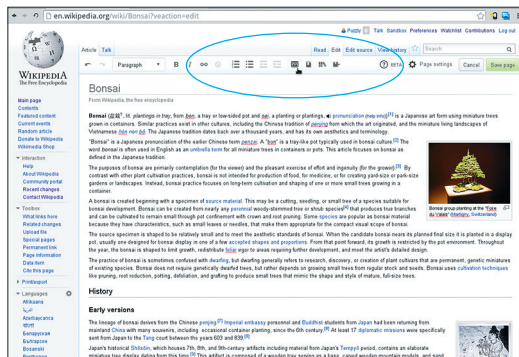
en.wikipedia.org/wiki/Bonsai?veaction=edit

Puttily Talk Sandbox Preferences Watchlist Contributions Log out

Article Talk

Read Edit Edit source View history Search

Paragraph B I Page settings Cancel Save page

WIKIPEDIA
The Free Encyclopedia

Main page
Contents
Featured content
Current events
Random article
Donate to Wikipedia
Wikimedia Shop

Interaction
Help
About Wikipedia
Community portal
Recent changes
Contact Wikipedia

Toolbox
What links here
Related changes
Upload file
Special pages
Permanent link
Page information
Data item
Cite this page

Print/export

Languages
Afrikaans
العربية
Azərbaycanca
Беларуская
Български
Brezhoneg
Català

Bonsai

From Wikipedia, the free encyclopedia

Bonsai (盆栽, lit. plantings in tray, from bon, a tray or low-sided pot and sai, a planting or plantings, pronunciation (help·info)) is a Japanese art form using miniature trees grown in containers. Similar practices exist in other cultures, including the Chinese tradition of penjing from which the art originated, and the miniature living landscapes of Vietnamese hòn non bộ. The Japanese tradition dates back over a thousand years, and has its own aesthetics and terminology.

"Bonsai" is a Japanese pronunciation of the earlier Chinese term penzai. A "bon" is a tray-like pot typically used in bonsai culture. The word bonsai is often used in English as an umbrella term for all miniature trees in containers or pots. This article focuses on bonsai as defined in the Japanese tradition.

The purposes of bonsai are primarily contemplation (for the viewer) and the pleasant exercise of effort and ingenuity (for the grower). By contrast with other plant cultivation practices, bonsai is not intended for production of food, for medicine, or for creating yard-size or park-size gardens or landscapes. Instead, bonsai practice focuses on long-term cultivation and shaping of one or more small trees growing in a container.

A bonsai is created beginning with a specimen of source material. This may be a cutting, seedling, or small tree of a species suitable for bonsai development. Bonsai can be created from nearly any perennial woody-stemmed tree or shrub species that produces true branches and can be cultivated to remain small through pot confinement with crown and root pruning. Some species are popular as bonsai material because they have characteristics, such as small leaves or needles, that make them appropriate for the compact visual scope of bonsai.

Bonsai group planting at the "Fôret du Valais" (Martigny, Switzerland)

The source specimen is shaped to be relatively small and to meet the aesthetic standards of bonsai. When the candidate bonsai nears its planned final size it is planted in a display pot, usually one designed for bonsai display in one of a few accepted shapes and proportions. From that point forward, its growth is restricted by the pot environment. Throughout the year, the bonsai is shaped to limit growth, redistribute foliar vigor to areas requiring further development, and meet the artist's detailed design.

The practice of bonsai is sometimes confused with dwarfing, but dwarfing generally refers to research, discovery, or creation of plant cultivars that are permanent, genetic miniatures of existing species. Bonsai does not require genetically dwarfed trees, but rather depends on growing small trees from regular stock and seeds. Bonsai uses cultivation techniques like pruning, root reduction, potting, defoliation, and grafting to produce small trees that mimic the shape and style of mature, full-size trees.

History

Early versions

The lineage of bonsai devolves from the Chinese penjing imperial embassy personnel and Buddhist students from Japan had been returning from mainland China with many souvenirs, including occasional container planting, since the 6th century. At least 17 diplomatic missions were specifically sent from Japan to the Tang court between the years 603 and 839.

Japan's historical Shōsōin, which houses 7th, 8th, and 9th-century artifacts including material from Japan's Tempyō period, contains an elaborate miniature tree display dating from this time. This artifact is composed of a wooden tray serving as a base, carved wooden mountain models, and sand